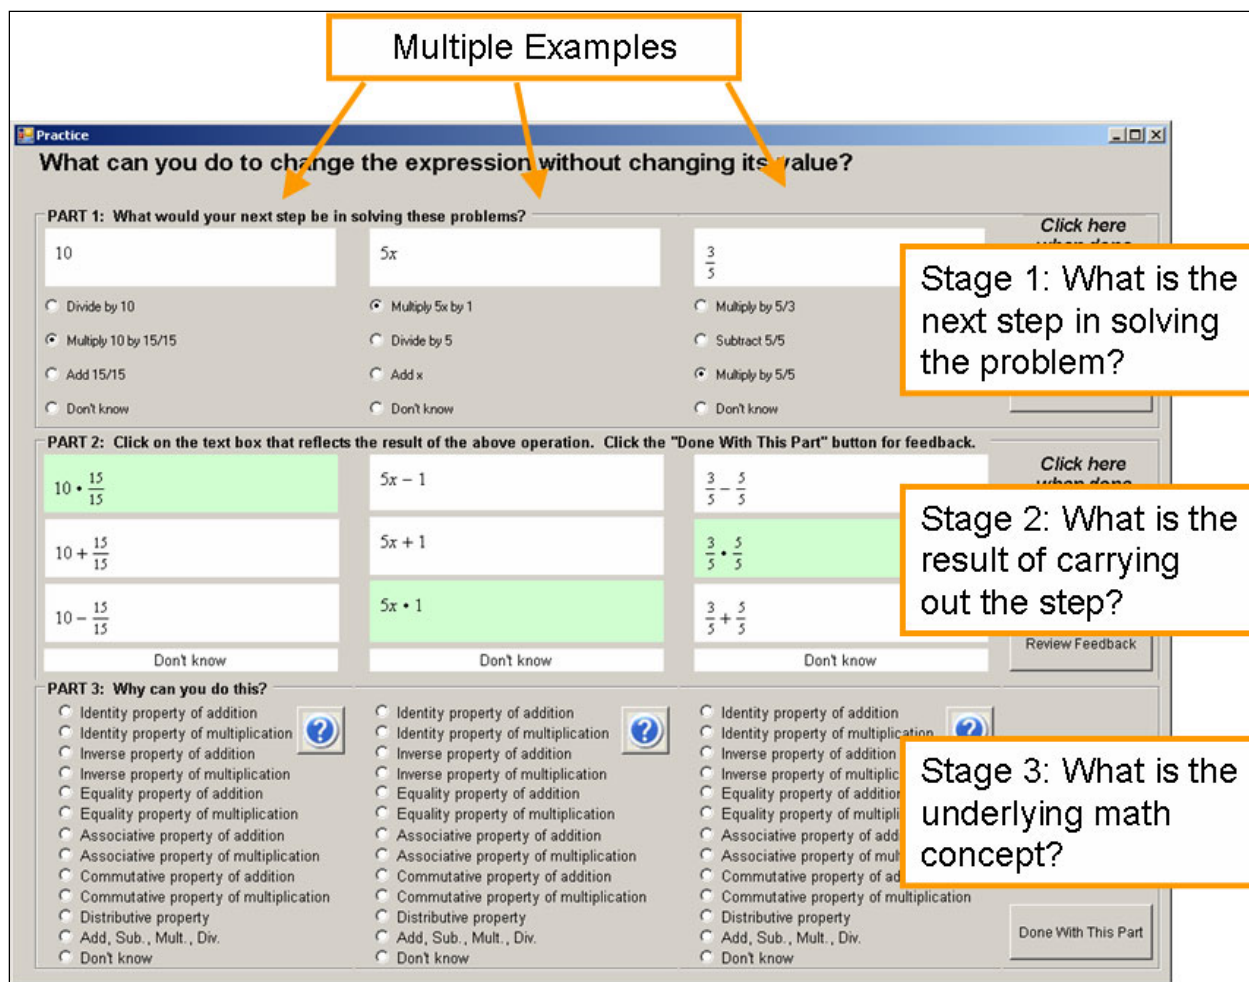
Multiple Examples

Practice

What can you do to change the expression without changing its value?

PART 1: What would your next step be in solving these problems?

10

$5x$

$\frac{3}{5}$

Click here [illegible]

Divide by 10
Multiply 10 by 15/15
Add 15/15
Don't know

Multiply 5x by 1
Divide by 5
Add x
Don't know

Multiply by 5/3
Subtract 5/5
Multiply by 5/5
Don't know

Stage 1: What is the next step in solving the problem?

PART 2: Click on the text box that reflects the result of the above operation. Click the "Done With This Part" button for feedback.

Click here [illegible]

$10 \cdot \frac{15}{15}$

$10 + \frac{15}{15}$

$10 - \frac{15}{15}$

Don't know

$5x - 1$

$5x + 1$

$5x \cdot 1$

Don't know

$\frac{3}{5} - \frac{5}{5}$

$\frac{3}{5} \cdot \frac{5}{5}$

$\frac{3}{5} + \frac{5}{5}$

Don't know

Stage 2: What is the result of carrying out the step?

Review Feedback

PART 3: Why can you do this?

Identity property of addition
Identity property of multiplication
Inverse property of addition
Inverse property of multiplication
Equality property of addition
Equality property of multiplication
Associative property of addition
Associative property of multiplication
Commutative property of addition
Commutative property of multiplication
Distributive property
Add, Sub., Mult., Div.
Don't know

Identity property of addition
Identity property of multiplication
Inverse property of addition
Inverse property of multiplication
Equality property of addition
Equality property of multiplication
Associative property of addition
Associative property of multiplication
Commutative property of addition
Commutative property of multiplication
Distributive property
Add, Sub., Mult., Div.
Don't know

Identity property of addition
Identity property of multiplication
Inverse property of addition
Inverse property of multiplic
Equality property of addition
Equality property of multipli
Associative property of add
Associative property of mul
Commutative property of ad
Commutative property of multiplication
Distributive property
Add, Sub., Mult., Div.
Don't know

Stage 3: What is the underlying math concept?

Done With This Part